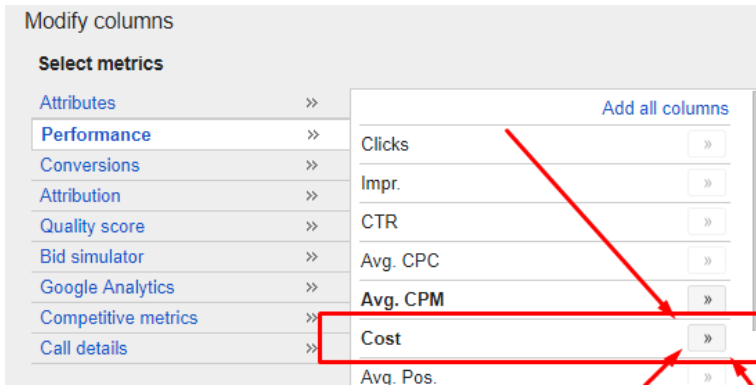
Modify columns

Select metrics

Attributes »
Performance »
Conversions »
Attribution »
Quality score »
Bid simulator »
Google Analytics »
Competitive metrics »
Call details »

Add all columns
Clicks »
Impr. »
CTR »
Avg. CPC »
Avg. CPM »
Cost »
Avg. Pos. »